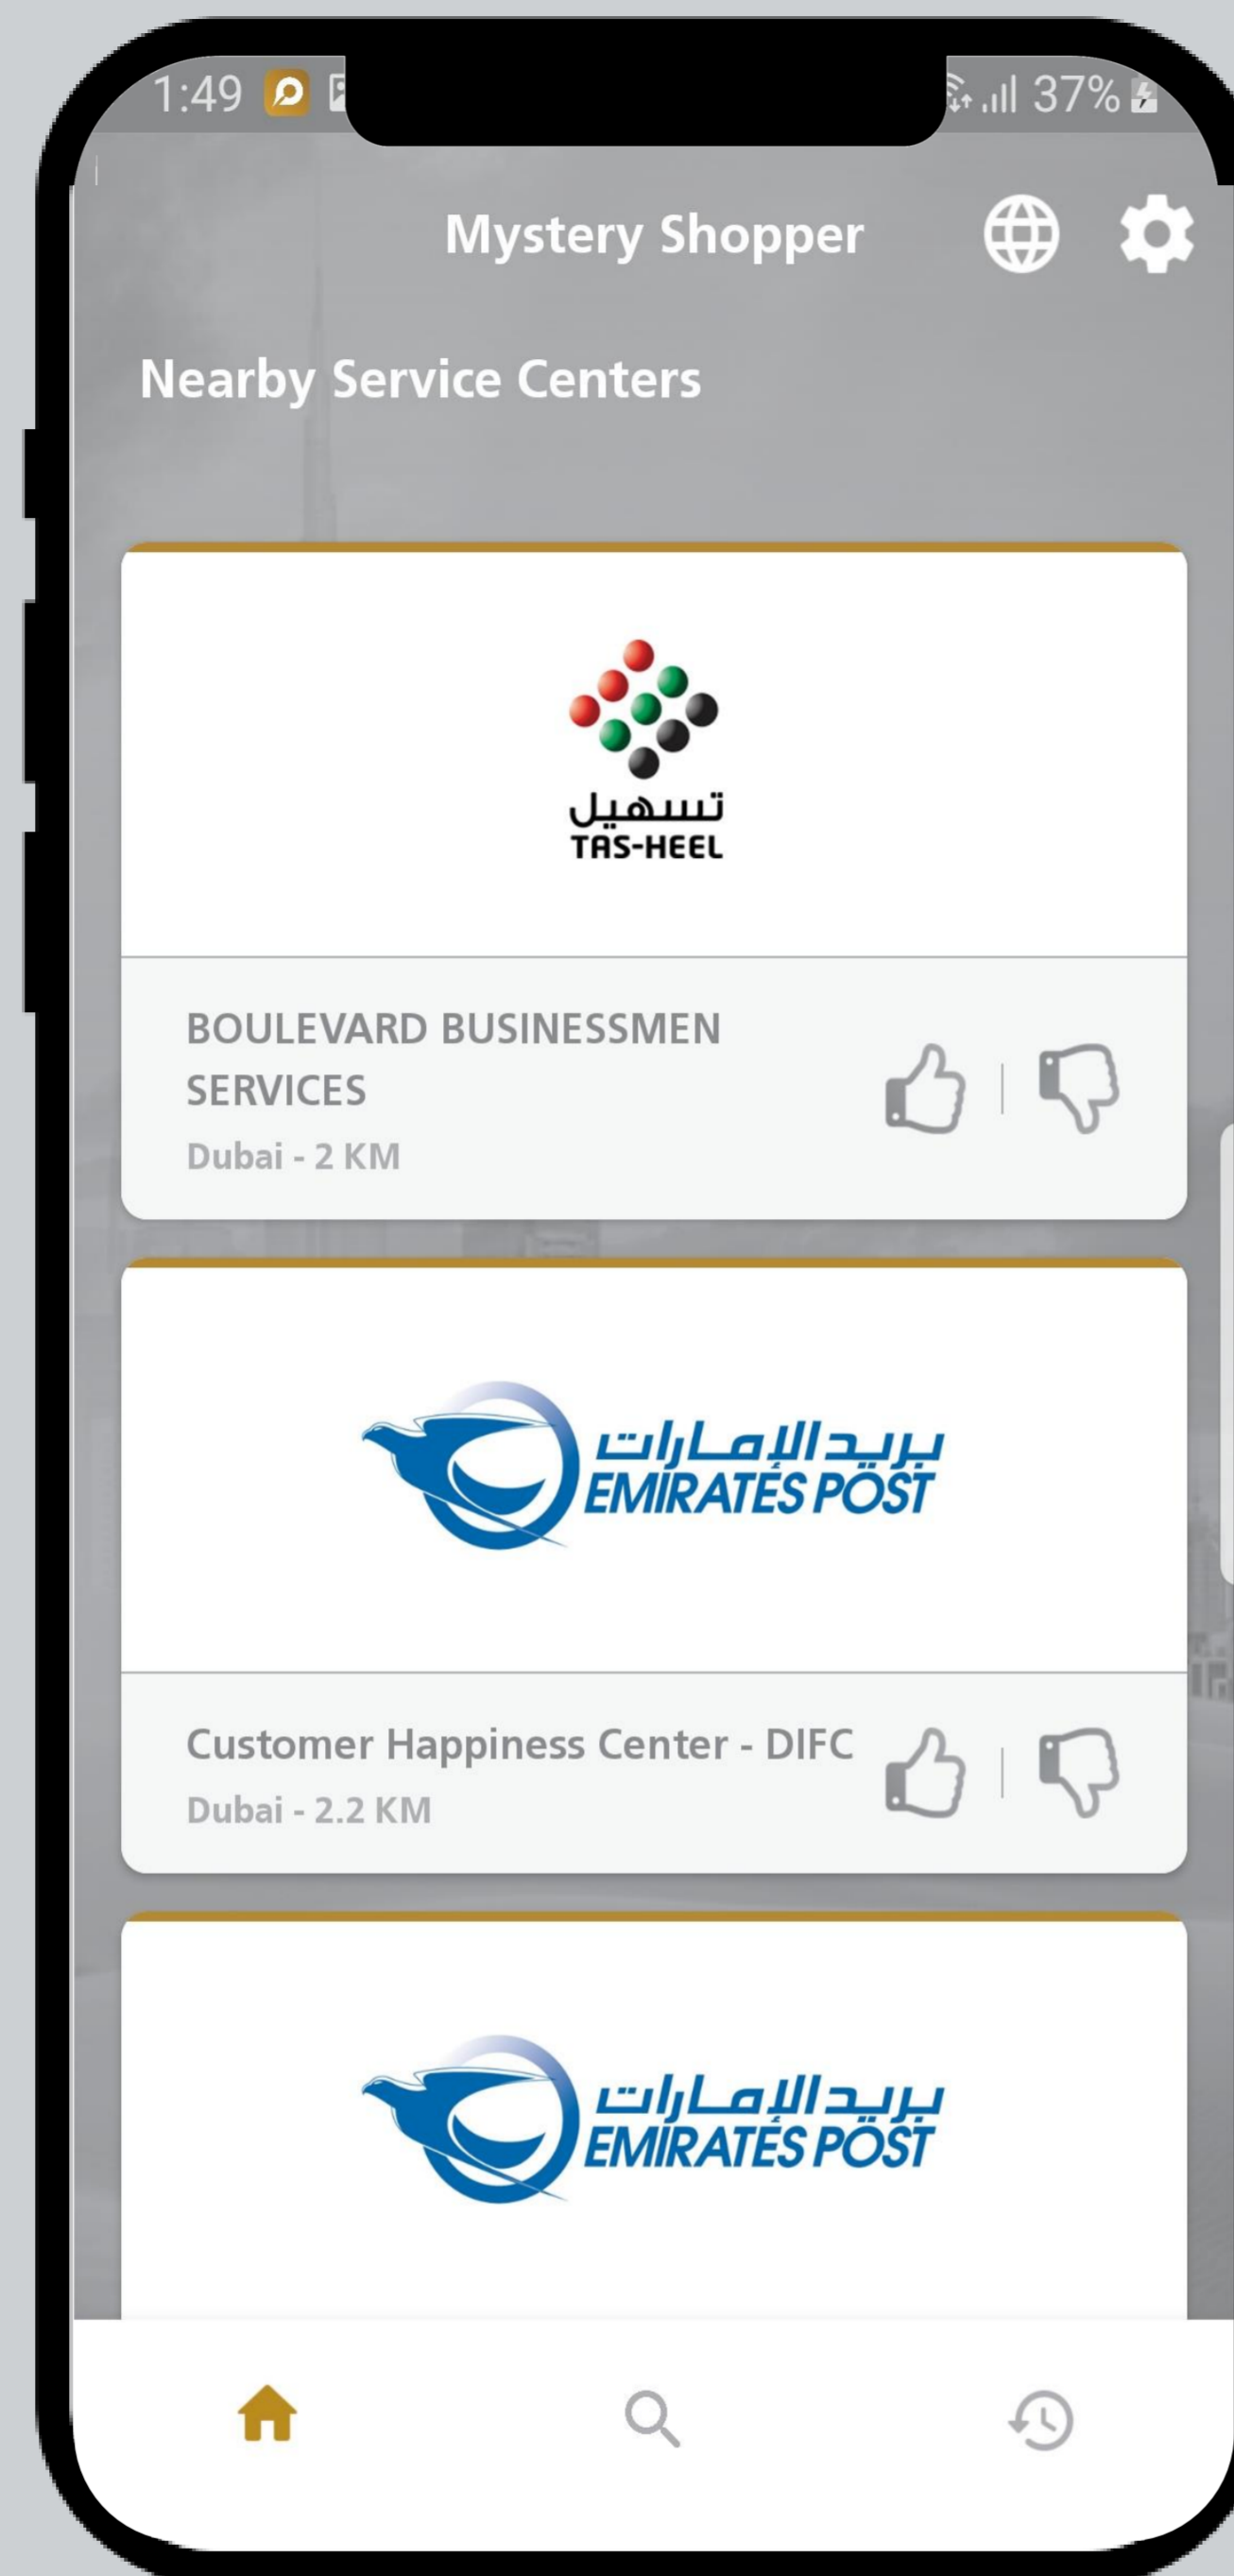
1:49

37%

Mystery Shopper

Nearby Service Centers

تسهيل
TAS-HEEL

BOULEVARD BUSINESSMEN SERVICES
Dubai - 2 KM

بريد الإمارات
EMIRATES POST

Customer Happiness Center - DIFC
Dubai - 2.2 KM

بريد الإمارات
EMIRATES POST